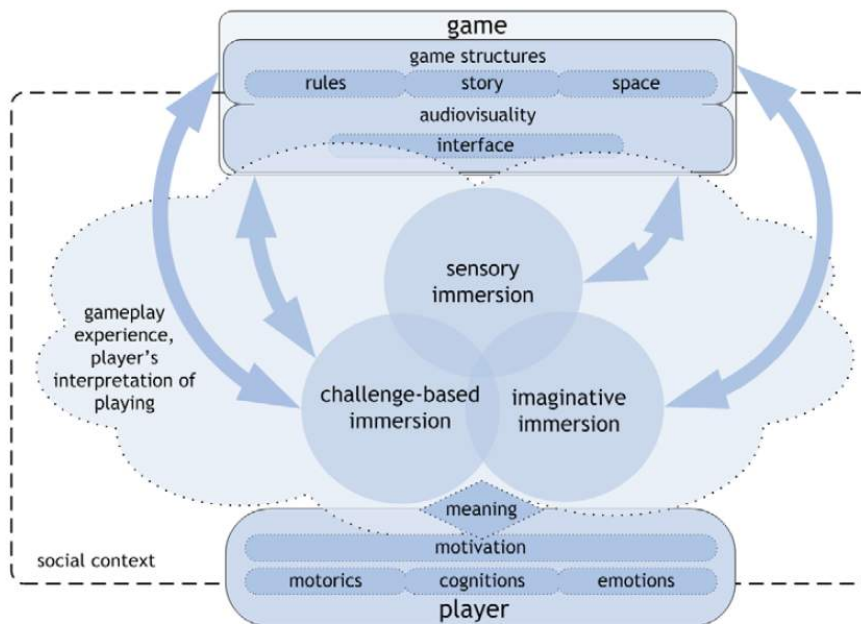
game
game structures
rules
story
space
audiovisuality
interface

gameplay experience, player's interpretation of playing

sensory immersion
challenge-based immersion
imaginative immersion

meaning
social context
motivation
motorics
cognitions
emotions
player